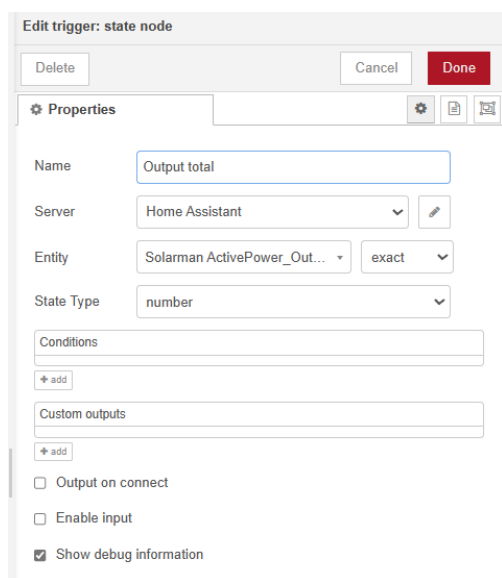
Edit trigger: state node

Delete

Cancel

Done

Properties

Name Output total

Server Home Assistant

Entity Solarman ActivePower_Out... exact

State Type number

Conditions

add

Custom outputs

add

Output on connect

Enable input

Show debug information